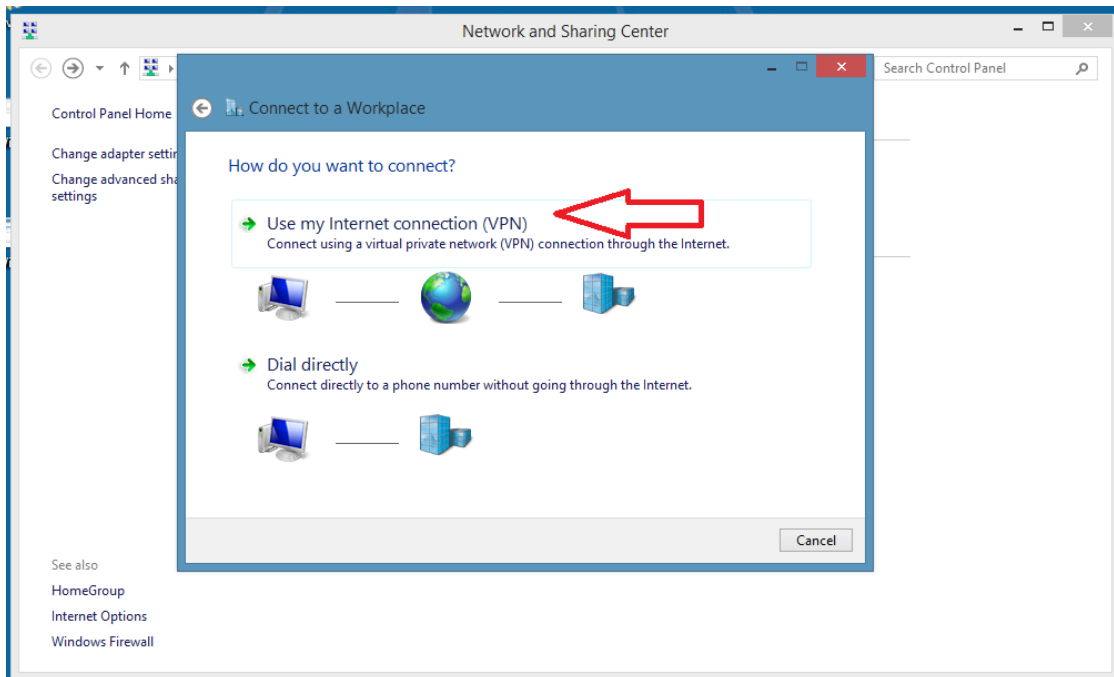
Network and Sharing Center

Search Control Panel

Control Panel Home

Change adapter settin

Change advanced sha settings

Connect to a Workplace

How do you want to connect?

Use my Internet connection (VPN)
Connect using a virtual private network (VPN) connection through the Internet.

Dial directly
Connect directly to a phone number without going through the Internet.

Cancel

See also

HomeGroup

Internet Options

Windows Firewall